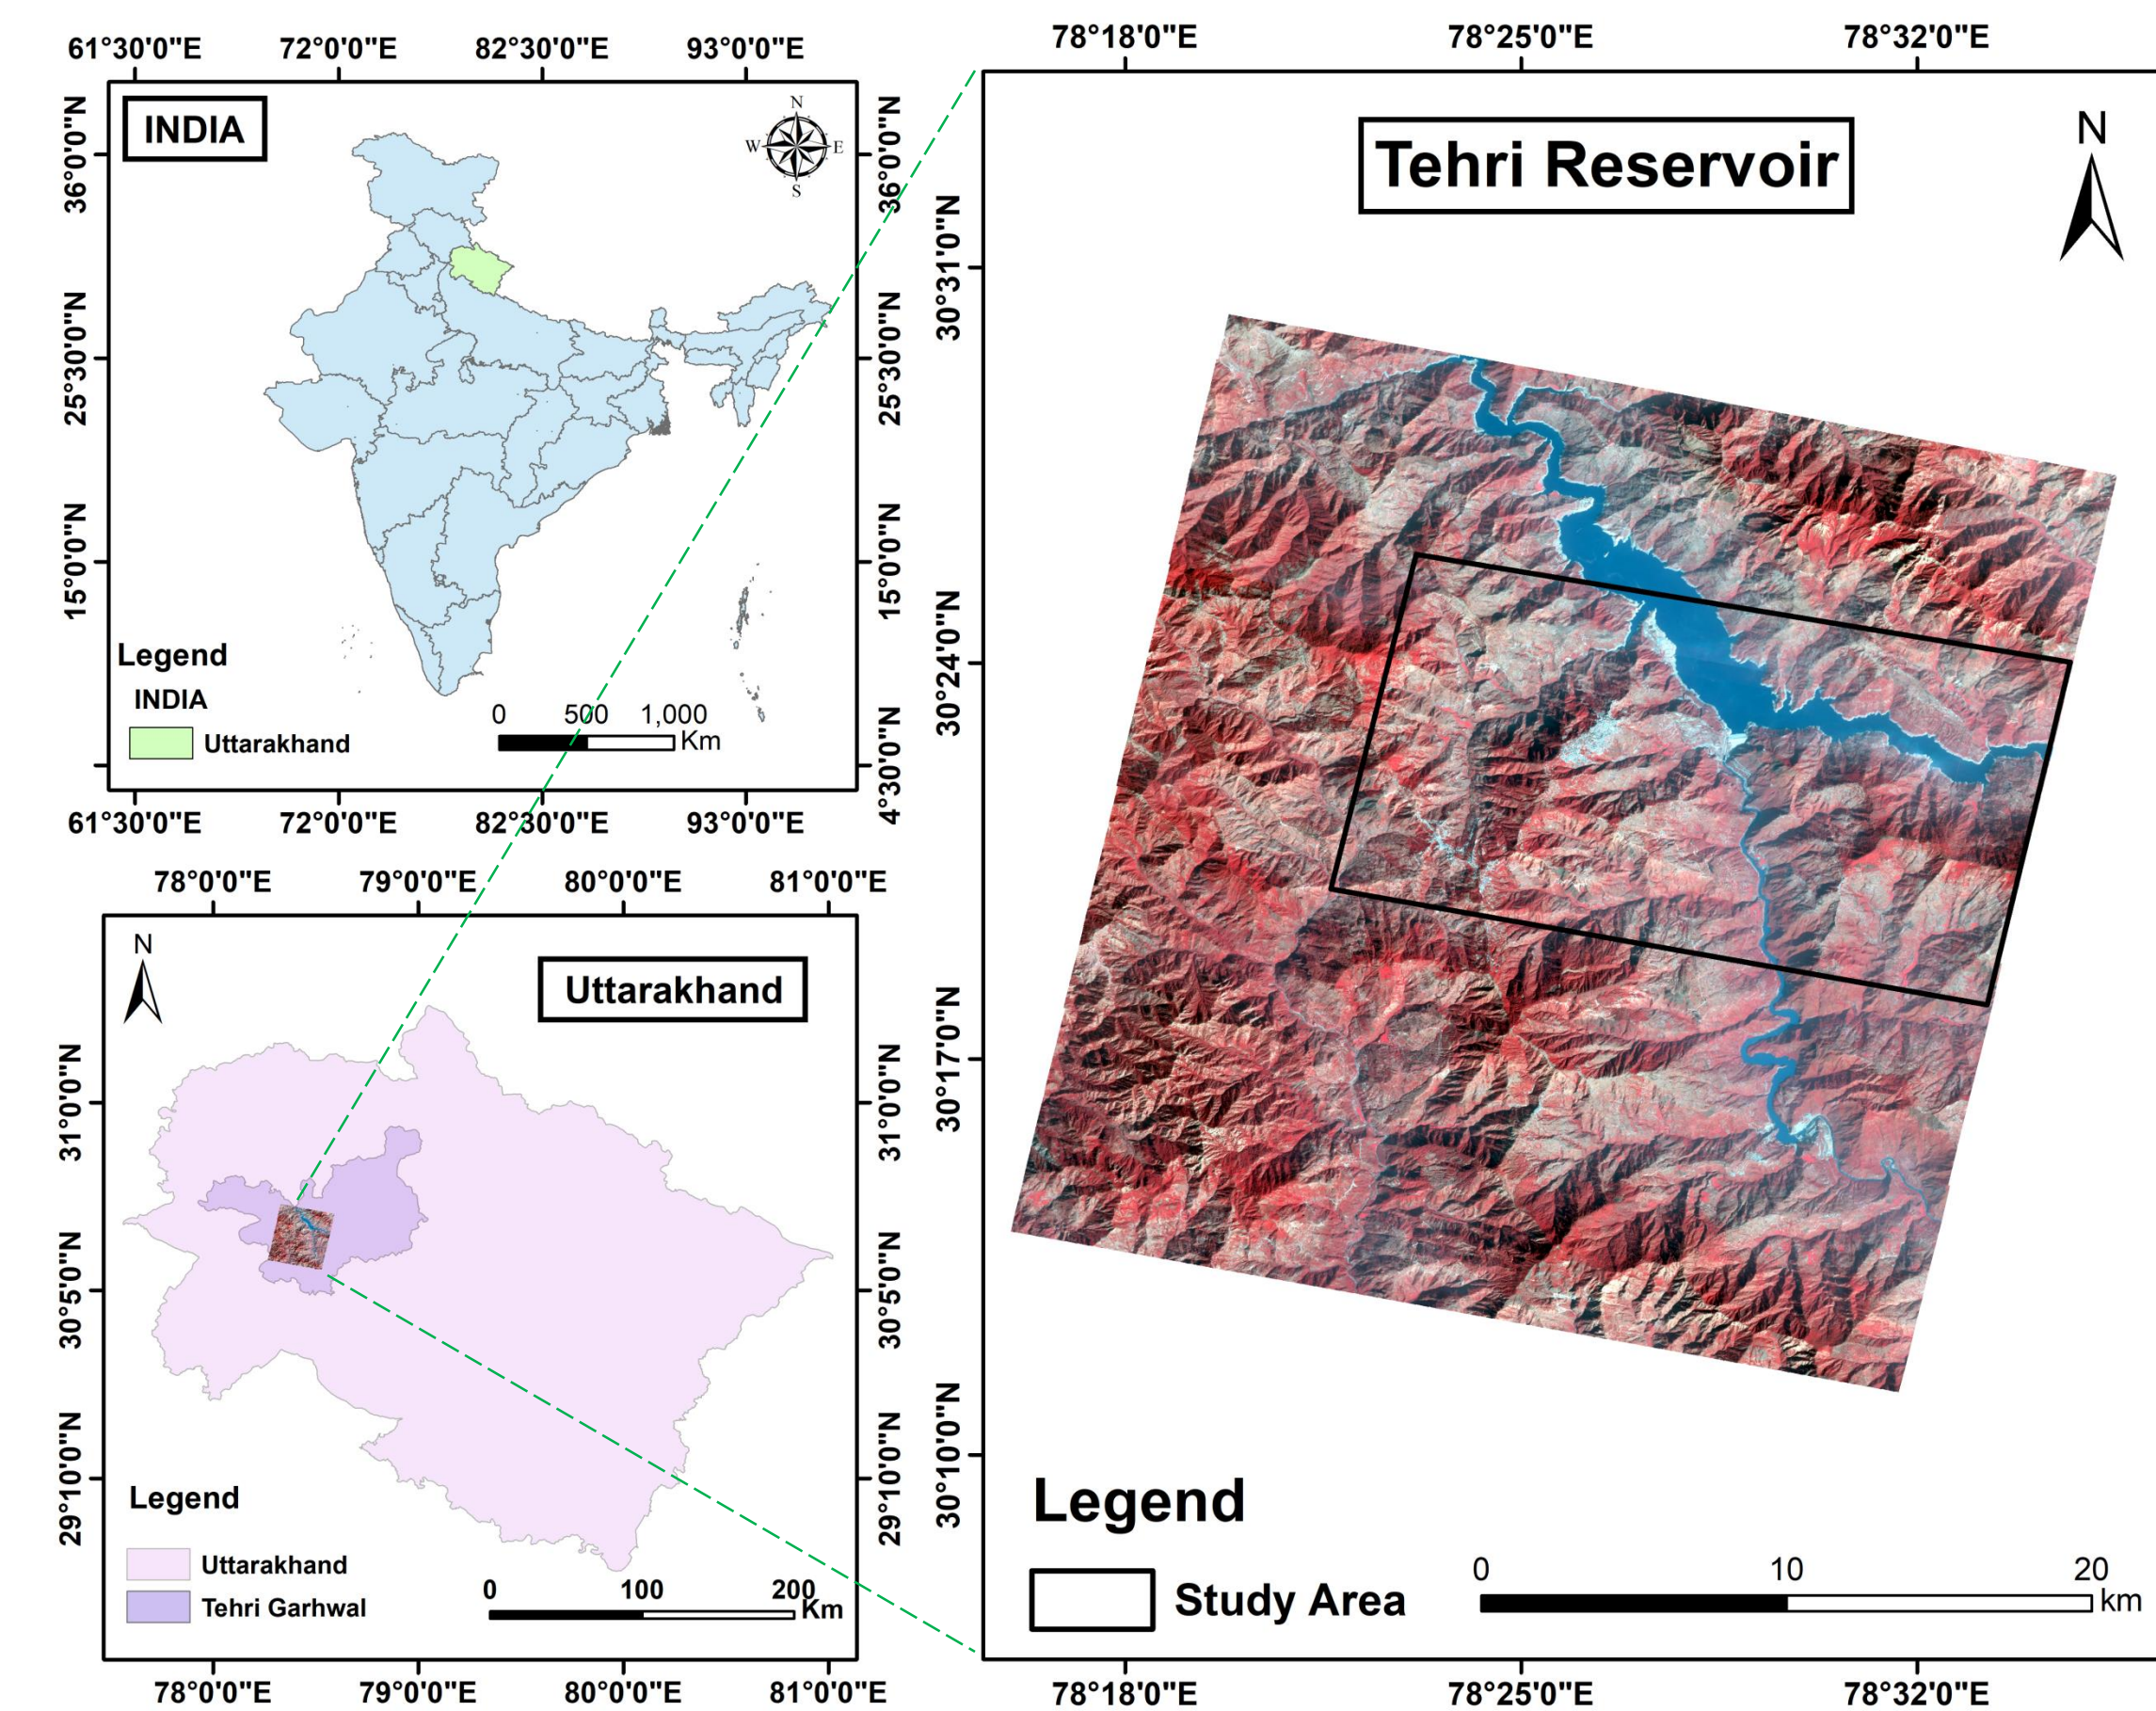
61°30'0"E 72°0'0"E 82°30'0"E 93°0'0"E

INDIA

N
W E
S

36°0'0"N
25°30'0"N
15°0'0"N
4°30'0"N

36°0'0"N
25°30'0"N
15°0'0"N

Legend
INDIA
Uttarakhand

0 500 1,000
Km

61°30'0"E 72°0'0"E 82°30'0"E 93°0'0"E

78°0'0"E 79°0'0"E 80°0'0"E 81°0'0"E

N

Uttarakhand

31°0'0"N
30°5'0"N
29°10'0"N

31°0'0"N
30°5'0"N
29°10'0"N

Legend
Uttarakhand
Tehri Garhwal

0 100 200
Km

78°0'0"E 79°0'0"E 80°0'0"E 81°0'0"E

78°18'0"E 78°25'0"E 78°32'0"E

Tehri Reservoir

N

30°31'0"N
30°24'0"N
30°17'0"N
30°10'0"N

Legend
Study Area

0 10 20
km

78°18'0"E 78°25'0"E 78°32'0"E